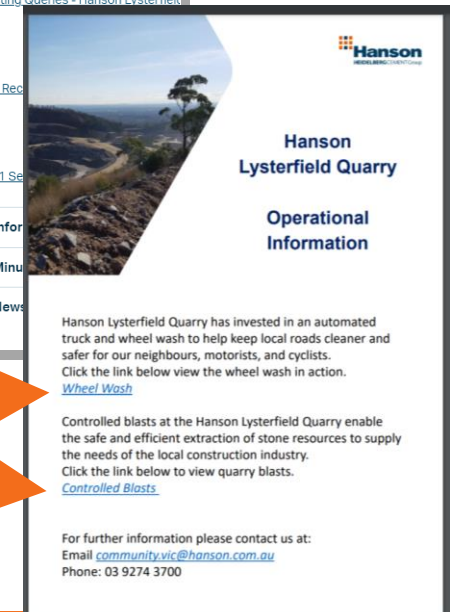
ting Queries - Hanson Lysterfield

Rec

1 Se

nfor

Minu

lews

Hanson
HEIDELBERGCEMENT Group

Hanson Lysterfield Quarry

Operational Information

Hanson Lysterfield Quarry has invested in an automated truck and wheel wash to help keep local roads cleaner and safer for our neighbours, motorists, and cyclists. Click the link below view the wheel wash in action.
Wheel Wash

Controlled blasts at the Hanson Lysterfield Quarry enable the safe and efficient extraction of stone resources to supply the needs of the local construction industry.
Click the link below to view quarry blasts.
Controlled Blasts

For further information please contact us at:
Email community.vic@hanson.com.au
Phone: 03 9274 3700